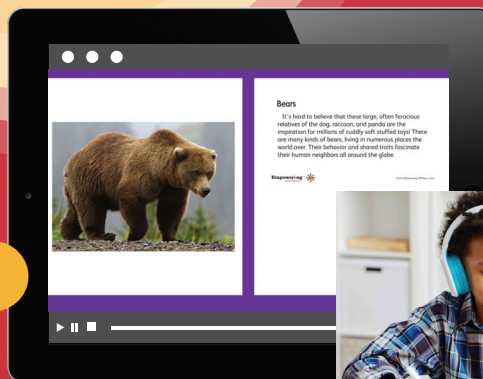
Bears

It's hard to believe that these large, often ferocious relatives of the dog, raccoon, and panda are the inspiration for millions of cuddly soft stuffed toys! There are many kinds of bears, living in numerous places the world over. Their behavior and shared traits fascinate their human neighbors all around the globe.

Empowering Writers

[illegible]